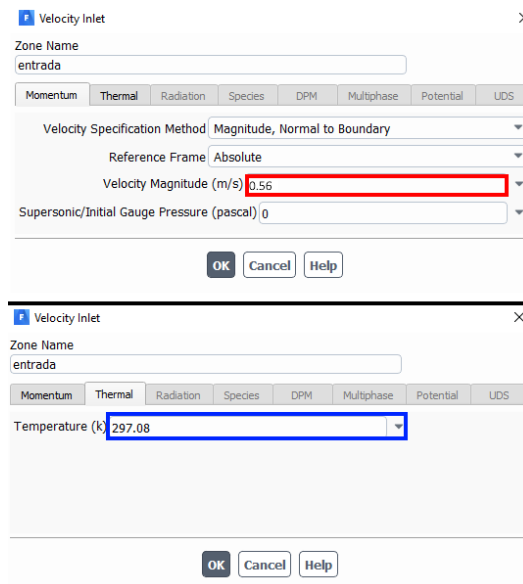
F Velocity Inlet

Zone Name
entrada

Momentum | Thermal | Radiation | Species | DPM | Multiphase | Potential | UDS

Velocity Specification Method Magnitude, Normal to Boundary

Reference Frame Absolute

Velocity Magnitude (m/s) 0.56

Supersonic/Initial Gauge Pressure (pascal) 0

OK Cancel Help

F Velocity Inlet

Zone Name
entrada

Momentum | Thermal | Radiation | Species | DPM | Multiphase | Potential | UDS

Temperature (k) 297.08

OK Cancel Help